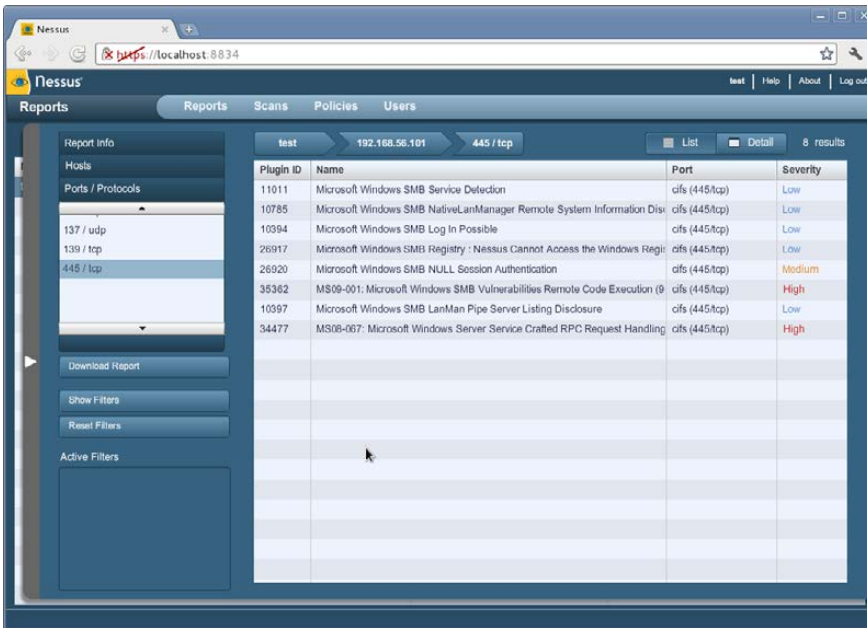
Nessus

https://localhost:8834

Nessus

test | Help | About | Log out

Reports

Reports Scans Policies Users

Report Info

Hosts

Ports / Protocols

137 / udp

139 / tcp

445 / tcp

Download Report

Show Filters

Reset Filters

Active Filters

test 192.168.56.101 445 / tcp

List Detail 8 results

| Plugin ID | Name | Port | Severity |
|---|---|---|---|
| 11011 | Microsoft Windows SMB Service Detection | cifs (445/tcp) | Low |
| 10785 | Microsoft Windows SMB NativeLanManager Remote System Information Dis | cifs (445/tcp) | Low |
| 10394 | Microsoft Windows SMB Log In Possible | cifs (445/tcp) | Low |
| 26917 | Microsoft Windows SMB Registry : Nessus Cannot Access the Windows Regi | cifs (445/tcp) | Low |
| 26920 | Microsoft Windows SMB NULL Session Authentication | cifs (445/tcp) | Medium |
| 35362 | MS09-001: Microsoft Windows SMB Vulnerabilities Remote Code Execution (9 | cifs (445/tcp) | High |
| 10397 | Microsoft Windows SMB LanMan Pipe Server Listing Disclosure | cifs (445/tcp) | Low |
| 34477 | MS08-067: Microsoft Windows Server Service Crafted RPC Request Handling | cifs (445/tcp) | High |